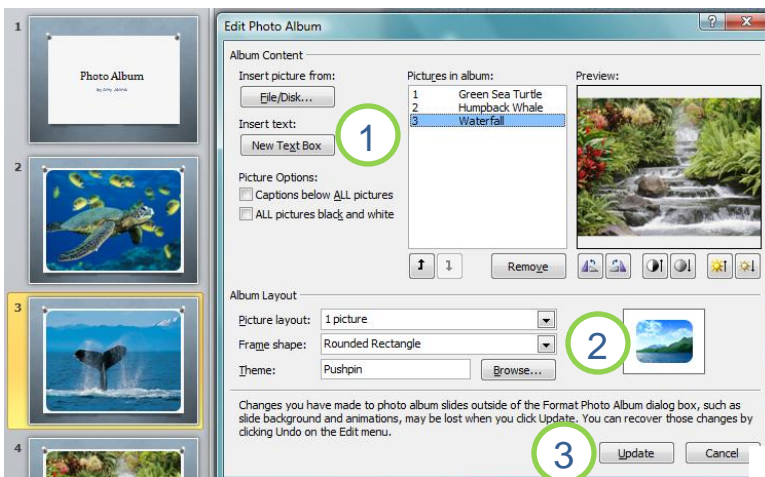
1

Photo Album

by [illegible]

2

3

4

Edit Photo Album

?

X

Album Content

Insert picture from:

File/Disk...

Insert text:

New Text Box

1

Picture Options:

Captions below ALL pictures

ALL pictures black and white

Pictures in album:

| | |
|---|---|
| 1 | Green Sea Turtle |
| 2 | Humpback Whale |
| 3 | Waterfall |

Remove

Preview:

Album Layout

Picture layout: 1 picture

Frame shape: Rounded Rectangle

Theme: Pushpin

Browse...

2

Changes you have made to photo album slides outside of the Format Photo Album dialog box, such as slide background and animations, may be lost when you click Update. You can recover those changes by clicking Undo on the Edit menu.

3

Update

Cancel